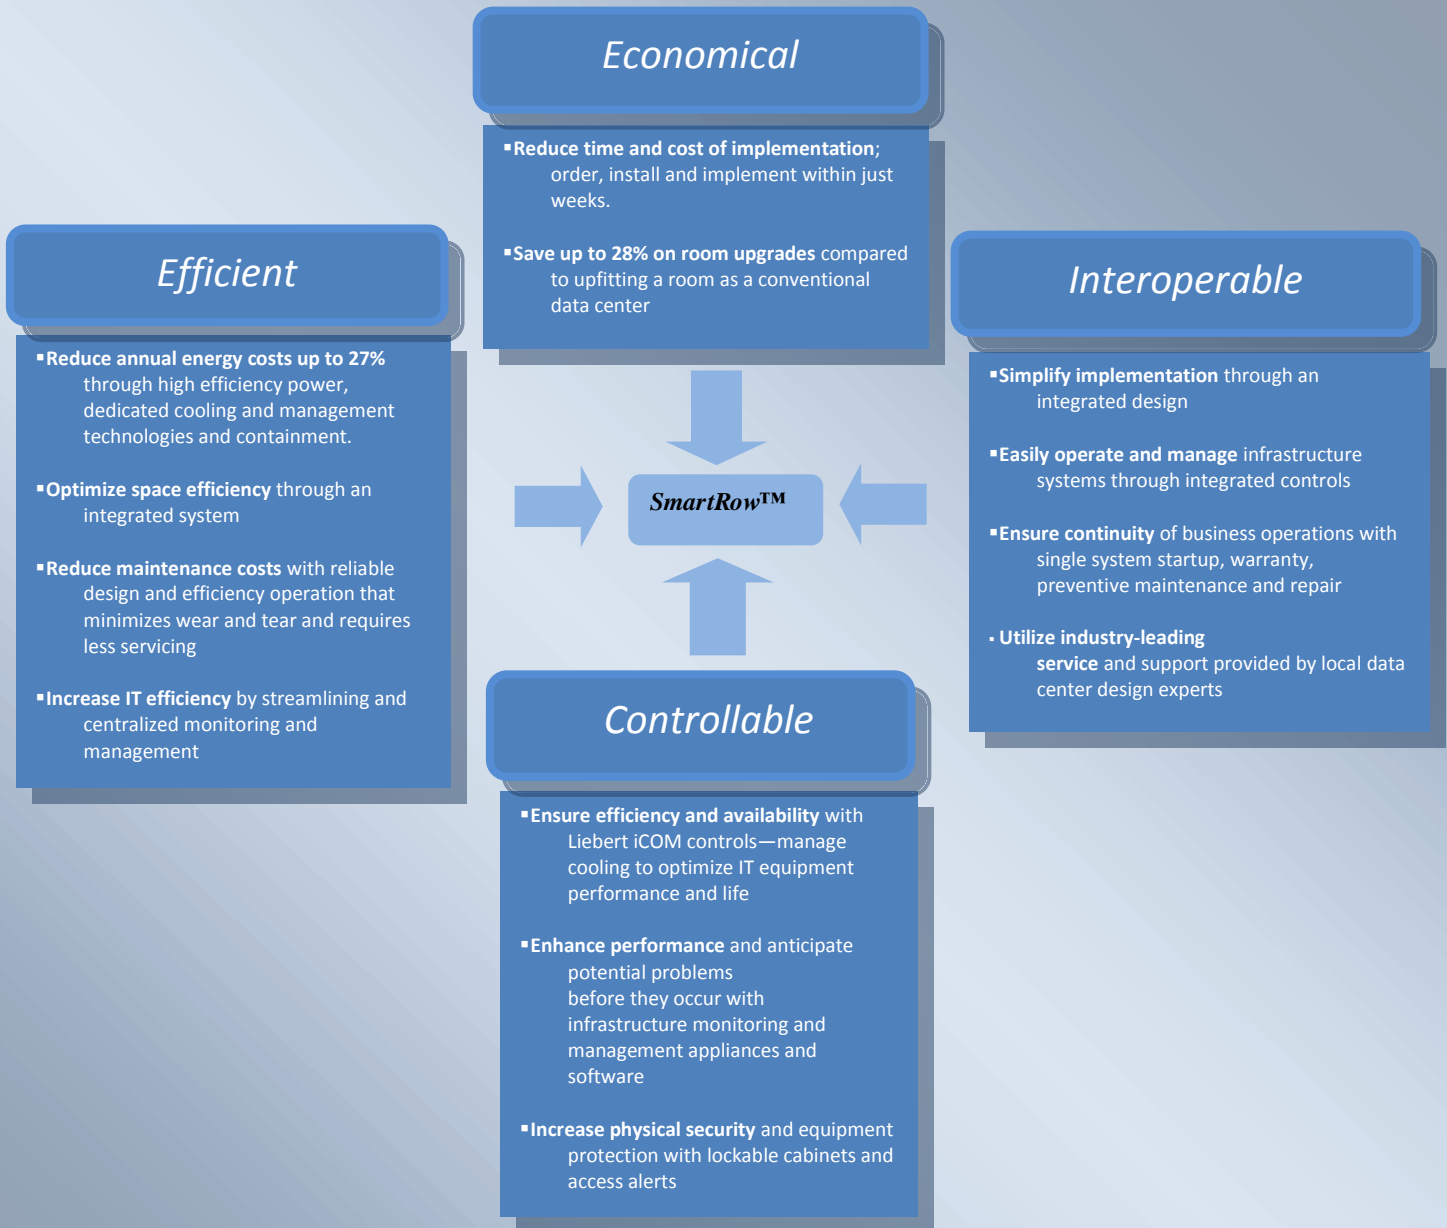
Economical

▪Reduce time and cost of implementation; order, install and implement within just weeks.

▪Save up to 28% on room upgrades compared to upfitting a room as a conventional data center

Efficient

▪Reduce annual energy costs up to 27% through high efficiency power, dedicated cooling and management technologies and containment.

▪Optimize space efficiency through an integrated system

▪Reduce maintenance costs with reliable design and efficiency operation that minimizes wear and tear and requires less servicing

▪Increase IT efficiency by streamlining and centralized monitoring and management

SmartRow™

Interoperable

▪Simplify implementation through an integrated design

▪Easily operate and manage infrastructure systems through integrated controls

▪Ensure continuity of business operations with single system startup, warranty, preventive maintenance and repair

▪ Utilize industry-leading service and support provided by local data center design experts

Controllable

▪Ensure efficiency and availability with Liebert iCOM controls—manage cooling to optimize IT equipment performance and life

▪Enhance performance and anticipate potential problems before they occur with infrastructure monitoring and management appliances and software

▪Increase physical security and equipment protection with lockable cabinets and access alerts